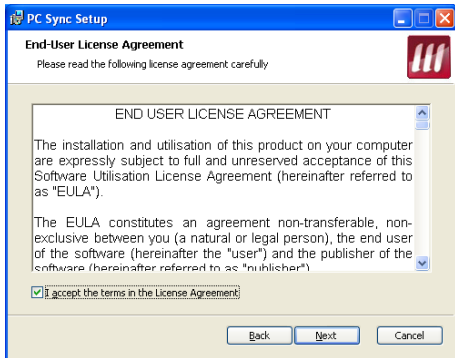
PC Sync Setup

End-User License Agreement

Please read the following license agreement carefully

END USER LICENSE AGREEMENT

The installation and utilisation of this product on your computer are expressly subject to full and unreserved acceptance of this Software Utilisation License Agreement (hereinafter referred to as "EULA").

The EULA constitutes an agreement non-transferable, non-exclusive between you (a natural or legal person), the end user of the software (hereinafter the "user") and the publisher of the software (hereinafter referred to as "publisher")

I accept the terms in the License Agreement

Back Next Cancel